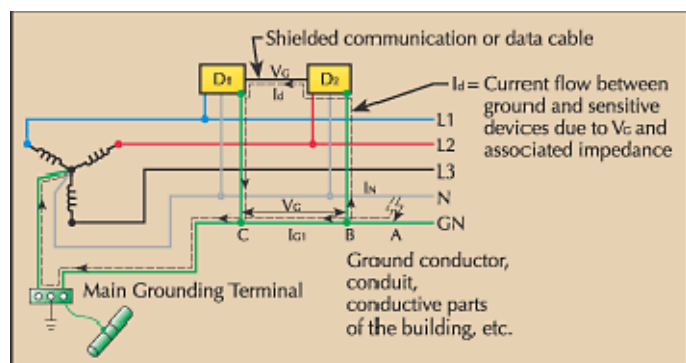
Shielded communication or data cable

$D_1$ $V_G$ $I_d$ $D_2$

$I_d$ = Current flow between ground and sensitive devices due to $V_G$ and associated impedance

L1
L2
L3
N
GN

$I_N$
$V_G$
C $I_{G1}$ B A

Ground conductor, conduit, conductive parts of the building, etc.

Main Grounding Terminal